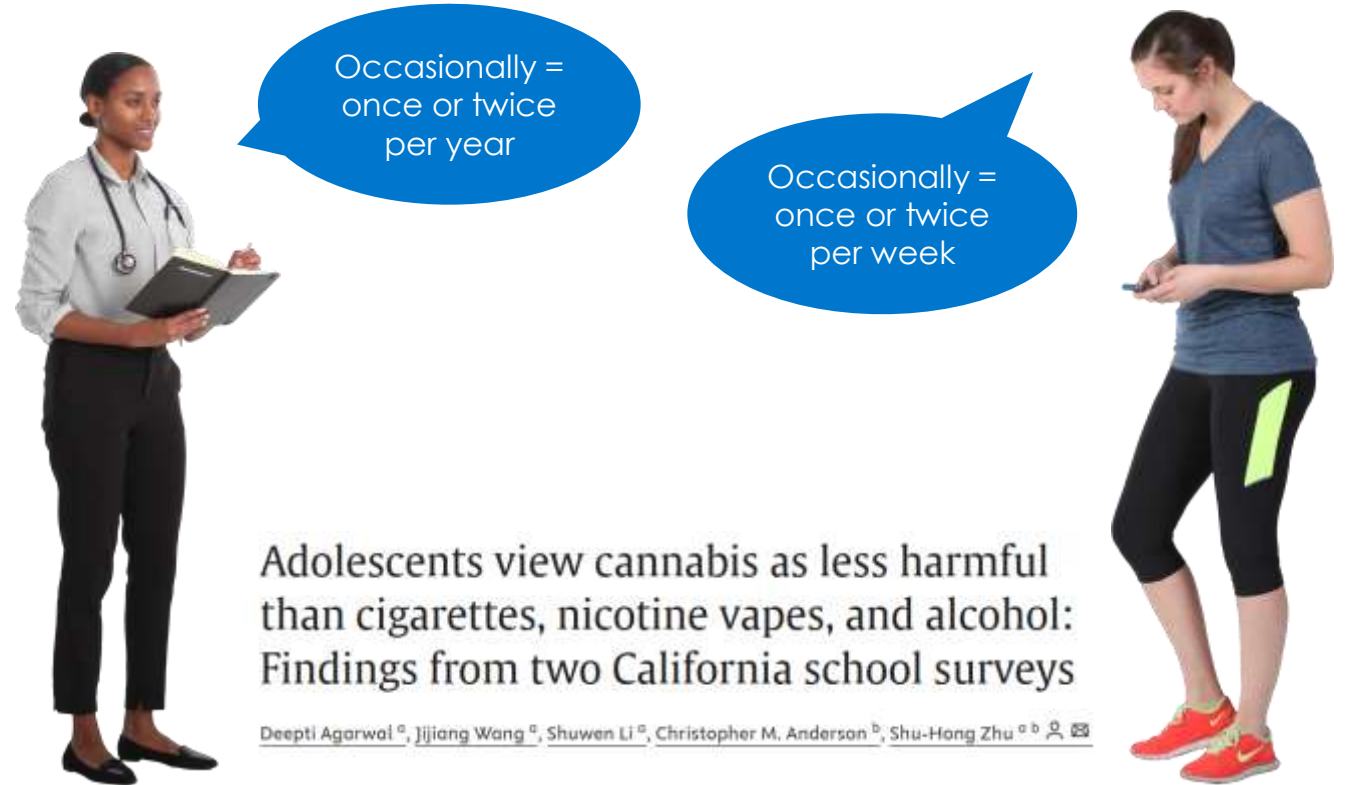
Occasionally = once or twice per year

Occasionally = once or twice per week

Adolescents view cannabis as less harmful than cigarettes, nicotine vapes, and alcohol: Findings from two California school surveys

Deepti Agarwal $^{a}$, Jijiang Wang $^{a}$, Shuwen Li $^{a}$, Christopher M. Anderson $^{b}$, Shu-Hong Zhu $^{a\ b}$